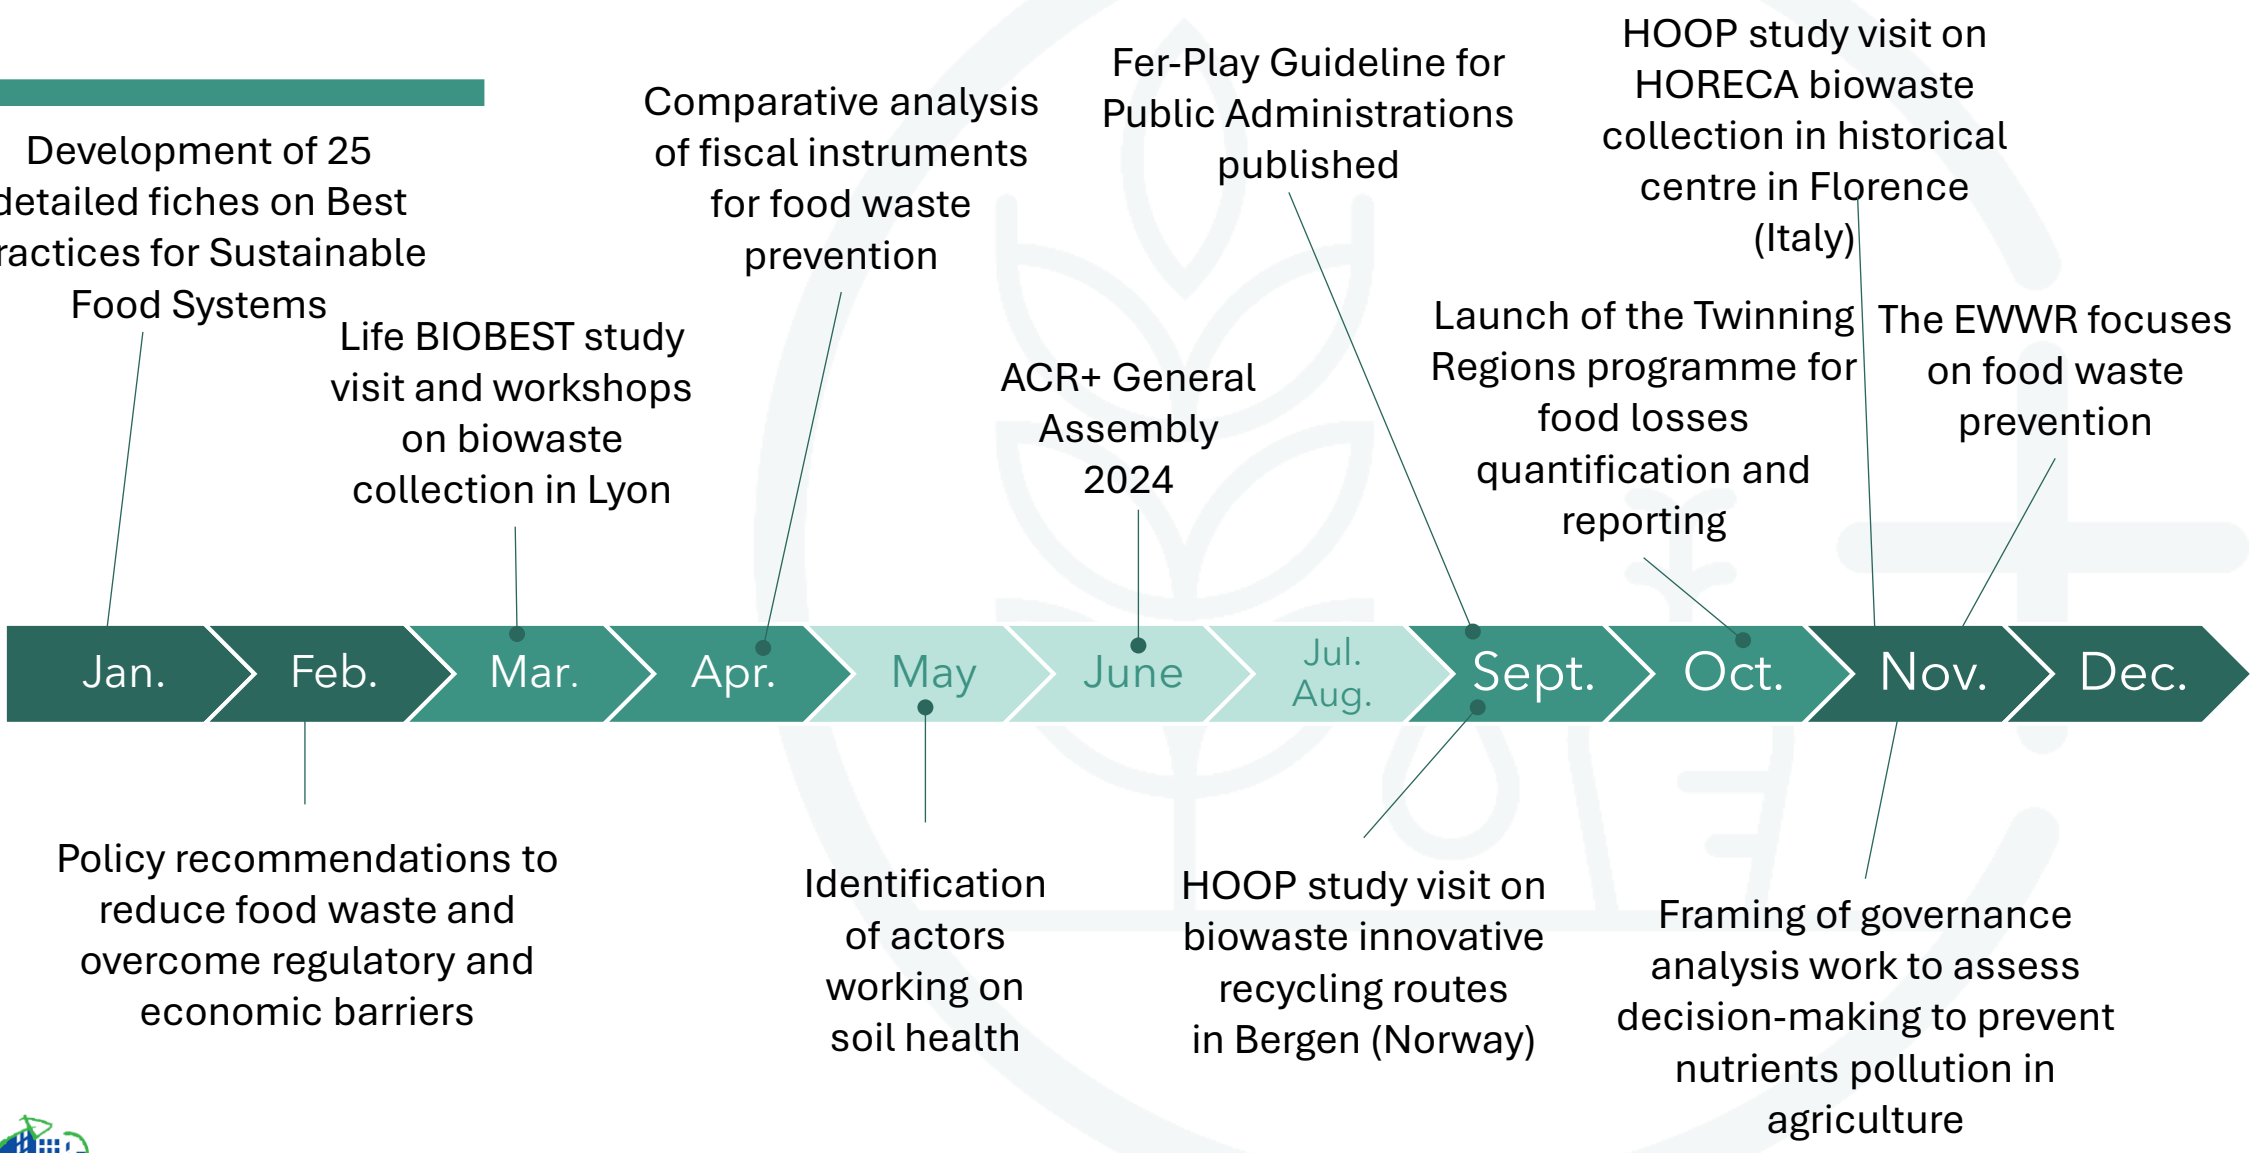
Development of 25 detailed fiches on Best ractices for Sustainable Food Systems

Life BIOBEST study visit and workshops on biowaste collection in Lyon

Comparative analysis of fiscal instruments for food waste prevention

ACR+ General Assembly 2024

Fer-Play Guideline for Public Administrations published

HOOP study visit on HORECA biowaste collection in historical centre in Florence (Italy)

Launch of the Twinning Regions programme for food losses quantification and reporting

The EWWR focuses on food waste prevention

Jan. Feb. Mar. Apr. May June Jul. Aug. Sept. Oct. Nov. Dec.

Policy recommendations to reduce food waste and overcome regulatory and economic barriers

Identification of actors working on soil health

HOOP study visit on biowaste innovative recycling routes in Bergen (Norway)

Framing of governance analysis work to assess decision-making to prevent nutrients pollution in agriculture